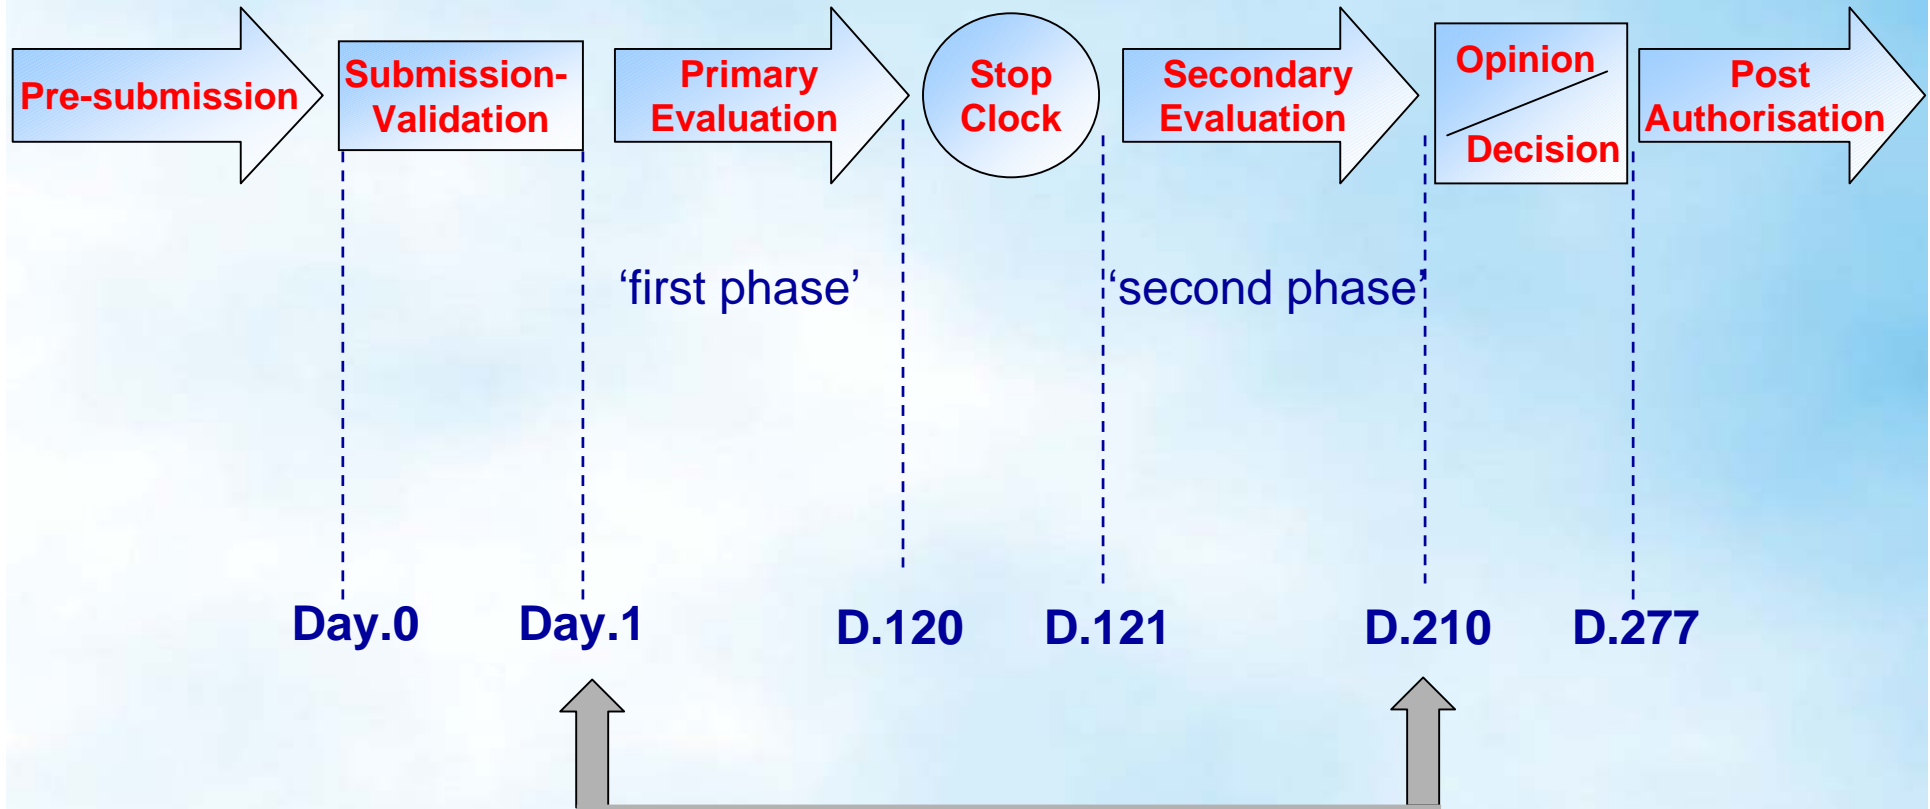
Pre-submission

Submission-Validation

Primary Evaluation

Stop Clock

Secondary Evaluation

Opinion

Decision

Post Authorisation

‘first phase’

‘second phase’

Day.0

Day.1

D.120

D.121

D.210

D.277